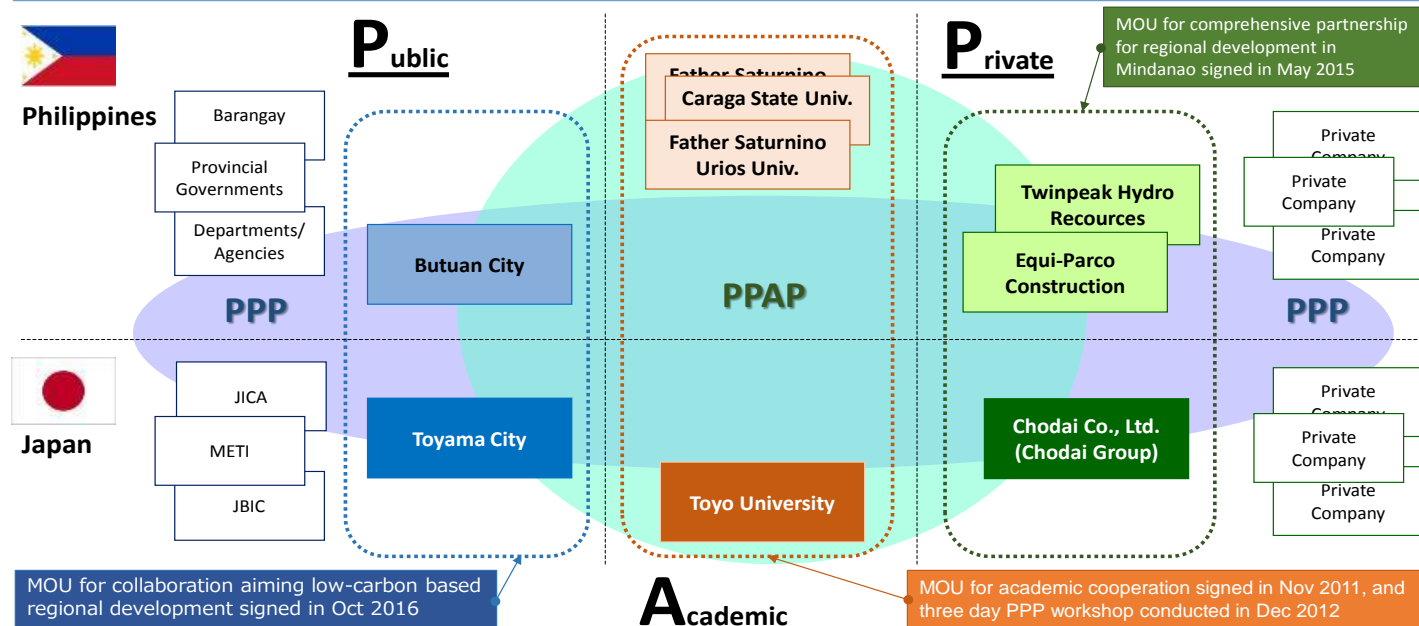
Public

Private

MOU for comprehensive partnership for regional development in Mindanao signed in May 2015

Philippines

Barangay

Provincial Governments

Departments/ Agencies

Father Saturnino

Caraga State Univ.

Father Saturnino Urios Univ.

Private Company

Private Company

Private Company

Twinpeak Hydro Recources

Equi-Parco Construction

Butuan City

PPP

PPAP

PPP

Japan

JICA

METI

JBIC

Toyama City

Chodai Co., Ltd. (Chodai Group)

Private Company

Private Company

Private Company

Toyo University

MOU for collaboration aiming low-carbon based regional development signed in Oct 2016

Academic

MOU for academic cooperation signed in Nov 2011, and three day PPP workshop conducted in Dec 2012